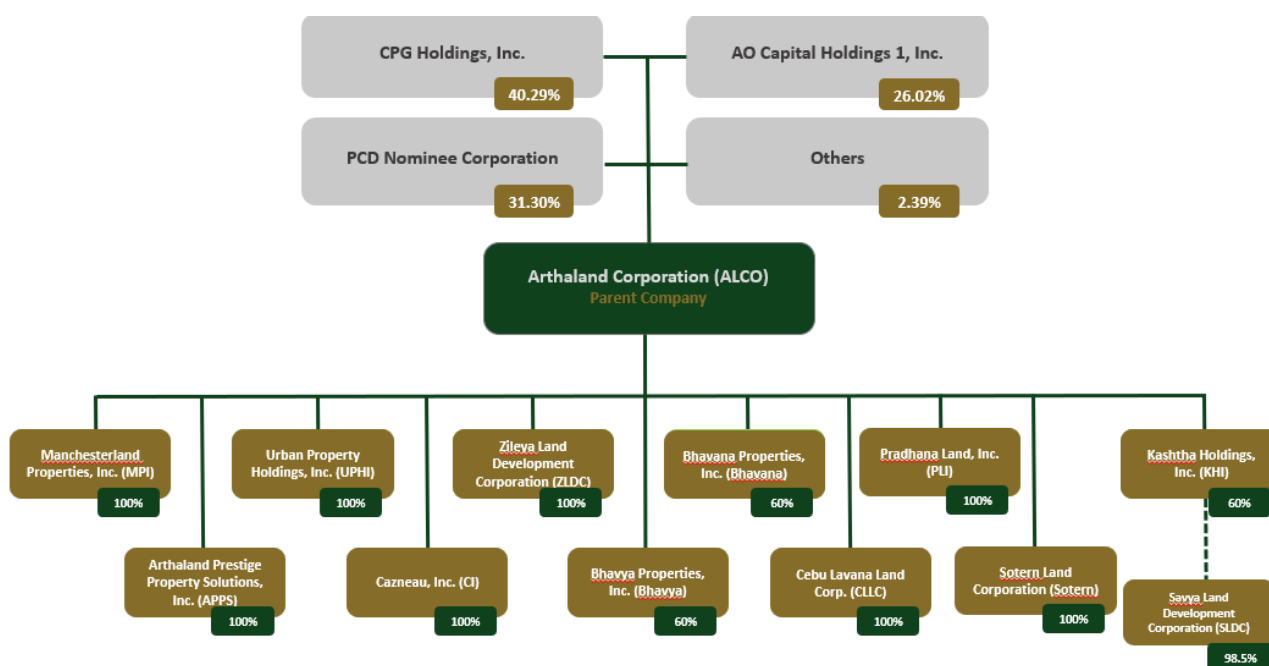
CPG Holdings, Inc.
40.29%

AO Capital Holdings 1, Inc.
26.02%

PCD Nominee Corporation
31.30%

Others
2.39%

Arthaland Corporation (ALCO)
Parent Company

Manchesterland Properties, Inc. (MPI)
100%

Arthaland Prestige Property Solutions, Inc. (APPS)
100%

Urban Property Holdings, Inc. (UPHI)
100%

Cazneau, Inc. (CI)
100%

Zileya Land Development Corporation (ZLDC)
100%

Bhavya Properties, Inc. (Bhavya)
60%

Bhavana Properties, Inc. (Bhavana)
60%

Cebu Lavana Land Corp. (CLLC)
100%

Pradhana Land, Inc. (PLI)
100%

Sotern Land Corporation (Sotern)
100%

Kashtha Holdings, Inc. (KHI)
60%

Savya Land Development Corporation (SLDC)
98.5%